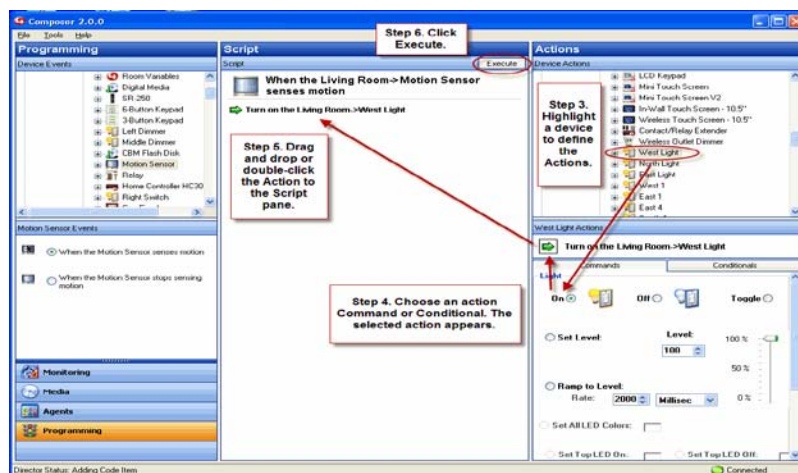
Composer 2.0.0

File Tools Help

Programming

Device Events

Room Variables
Digital Media
SR 250
6-Button Keypad
3-Button Keypad
Left Dimmer
Middle Dimmer
CBM Flash Disk
Motion Sensor
Relay
Home Controller HC30
Right Switch

Motion Sensor Events

When the Motion Sensor senses motion

When the Motion Sensor stops sensing motion

Monitoring

Media

Agents

Programming

Script

Script

Step 6. Click Execute.

Execute

When the Living Room->Motion Sensor senses motion

Turn on the Living Room->West Light

Step 5. Drag and drop or double-click the Action to the Script pane.

Actions

Device Actions

LCD Keypad
Mini Touch Screen
Mini Touch Screen V2
In-Wall Touch Screen - 10.5"
Wireless Touch Screen - 10.5"
Contact/Relay Extender
Wireless Outlet Dimmer
West Light
North Light
East Light
West 1
East 1
East 4

Step 3. Highlight a device to define the Actions.

West Light Actions

Turn on the Living Room->West Light

Commands

Conditionals

Light

On

Off

Toggle

Step 4. Choose an action Command or Conditional. The selected action appears.

Set Level:

Level:

100

100 %

50 %

Ramp to Level:

Rate:

2000

Millisec

0 %

Set All LED Colors:

Set Top LED On:

Set Top LED Off:

Director Status: Adding Code Item

Connected